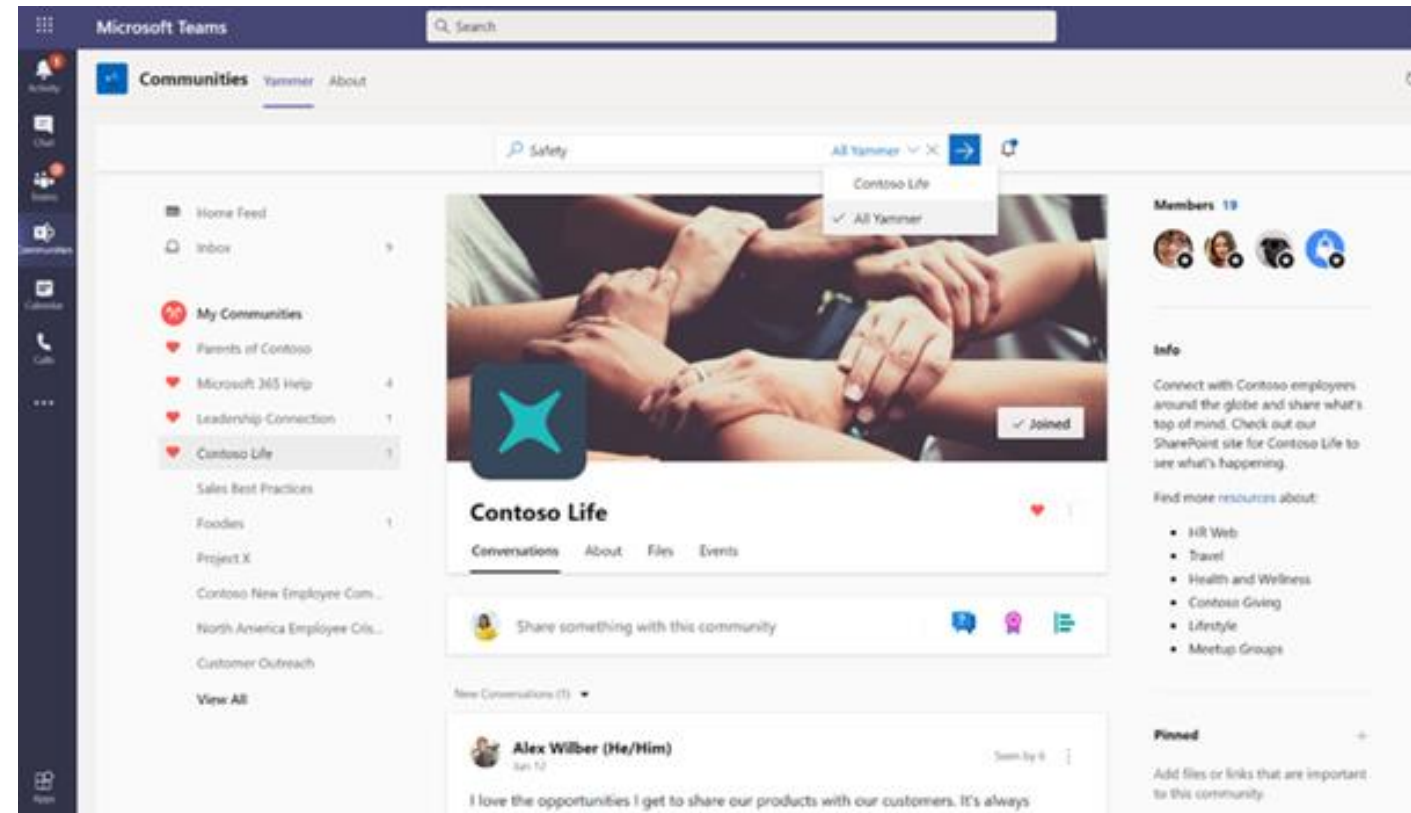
Microsoft Teams

Search

Activity

Chat

Teams

Communities

Calendar

Calls

...

Apps

Communities Yammer About

Safety

All Yammer

Contoso Life

All Yammer

Home Feed

Inbox 9

My Communities

Parents of Contoso

Microsoft 365 Help 4

Leadership Connection 1

Contoso Life 1

Sales Best Practices

Foodies 1

Project X

Contoso New Employee Com...

North America Employee Cris...

Customer Outreach

View All

Joined

Contoso Life

Conversations About Files Events

Share something with this community

New Conversations (1)

Alex Wilber (He/Him)

Jan 12

Seen by 6

I love the opportunities I get to share our products with our customers. It's always

Members 19

Info

Connect with Contoso employees around the globe and share what's top of mind. Check out our SharePoint site for Contoso Life to see what's happening.

Find more resources about:

- HR Web
- Travel
- Health and Wellness
- Contoso Giving
- Lifestyle
- Meetup Groups

Pinned

Add files or links that are important to this community.